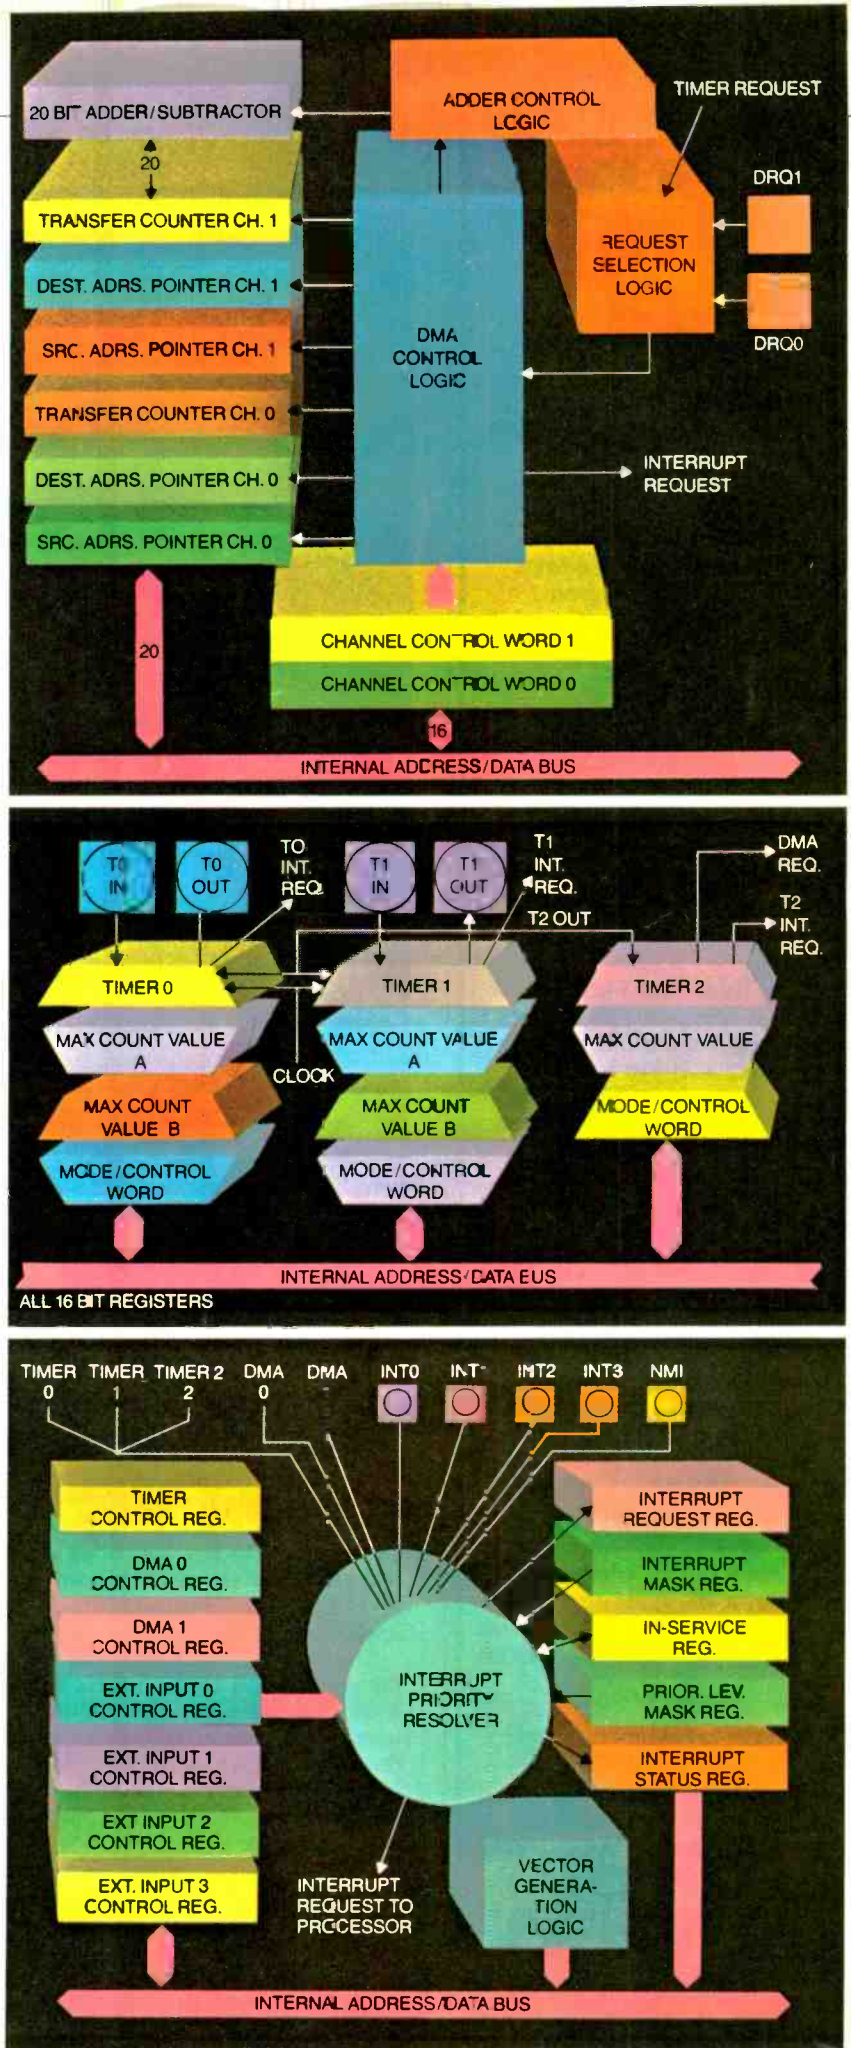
20 BIT ADDER/SUBTRACTOR

20

TRANSFER COUNTER CH. 1

DEST. ADRS. POINTER CH. 1

SRC. ADRS. POINTER CH. 1

TRANSFER COUNTER CH. 0

DEST. ADRS. POINTER CH. 0

SRC. ADRS. POINTER CH. 0

ADDER CONTROL LOGIC

TIMER REQUEST

DRQ1

REQUEST SELECTION LOGIC

DRQ0

DMA CONTROL LOGIC

INTERRUPT REQUEST

20

CHANNEL CONTROL WORD 1

CHANNEL CONTROL WORD 0

16

INTERNAL ADDRESS/DATA BUS

T0 IN

T0 OUT

TO INT. REQ.

T1 IN

T1 OUT

T1 INT. REQ.

T2 OUT

DMA REQ.

T2 INT. REQ.

TIMER 0

TIMER 1

TIMER 2

MAX COUNT VALUE A

MAX COUNT VALUE A

MAX COUNT VALUE

CLOCK

MAX COUNT VALUE B

MAX COUNT VALUE B

MODE/CONTROL WORD

MODE/CONTROL WORD

MODE/CONTROL WORD

INTERNAL ADDRESS/DATA BUS

ALL 16 BIT REGISTERS

TIMER 0

TIMER 1

TIMER 2

DMA 0

DMA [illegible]

INT0

INT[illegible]

INT2

INT3

NMI

TIMER CONTROL REG.

DMA 0 CONTROL REG.

DMA 1 CONTROL REG.

EXT. INPUT 0 CONTROL REG.

EXT. INPUT 1 CONTROL REG.

EXT INPUT 2 CONTROL REG.

EXT. INPUT 3 CONTROL REG.

INTERRUPT PRIORITY RESOLVER

INTERRUPT REQUEST REG.

INTERRUPT MASK REG.

IN-SERVICE REG.

PRIOR. LEV. MASK REG.

INTERRUPT STATUS REG.

INTERRUPT REQUEST TO PROCESSOR

VECTOR GENERATION LOGIC

INTERNAL ADDRESS/DATA BUS